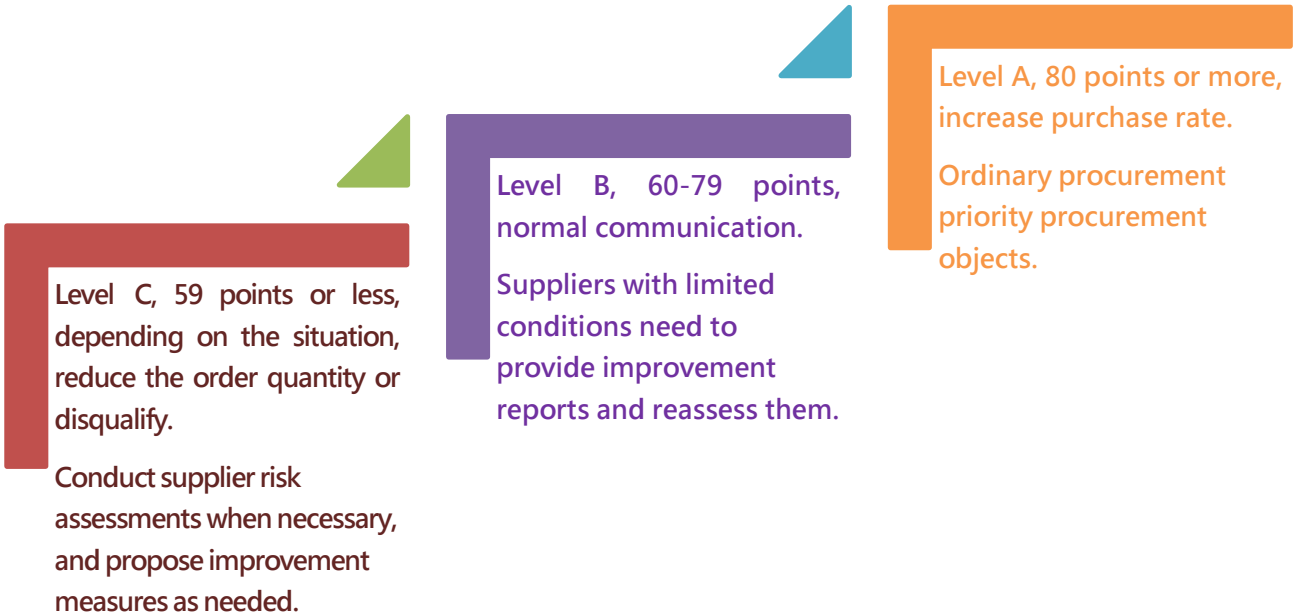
Level C, 59 points or less, depending on the situation, reduce the order quantity or disqualify.

Conduct supplier risk assessments when necessary, and propose improvement measures as needed.

Level B, 60-79 points, normal communication.

Suppliers with limited conditions need to provide improvement reports and reassess them.

Level A, 80 points or more, increase purchase rate.

Ordinary procurement priority procurement objects.